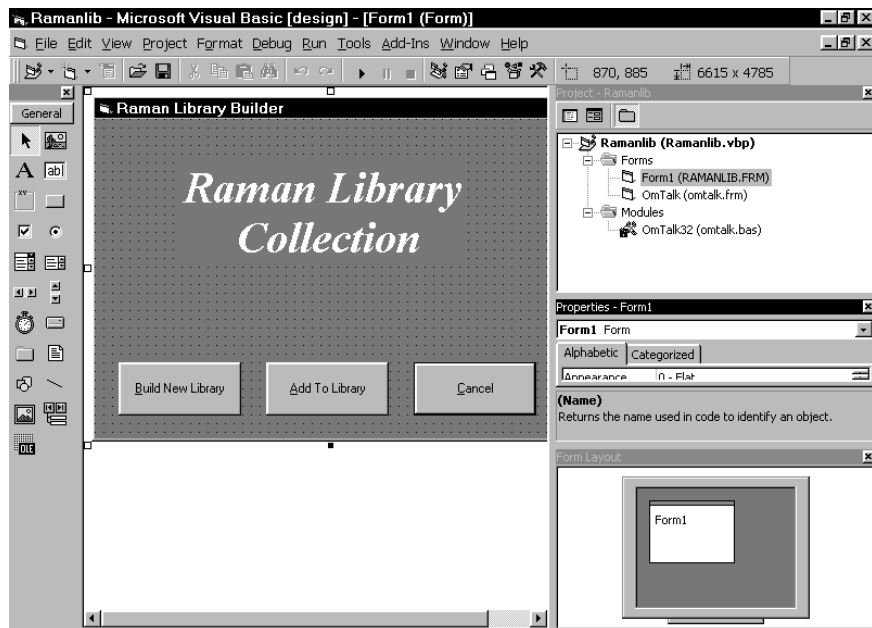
Ramanlib - Microsoft Visual Basic [design] - [Form1 (Form)]

File Edit View Project Format Debug Run Tools Add-Ins Window Help

870, 885 6615 x 4785

General

Raman Library Builder

Raman Library Collection

Build New Library

Add To Library

Cancel

Project - Ramanlib

Ramanlib (Ramanlib.vbp)
Forms
Form1 (RAMANLIB.FRM)
OmTalk (omtalk.frm)
Modules
OmTalk32 (omtalk.bas)

Properties - Form1

Form1 Form

Alphabetic Categorized

Appearance 0 - Flat

(Name)
Returns the name used in code to identify an object.

Form Layout

Form1